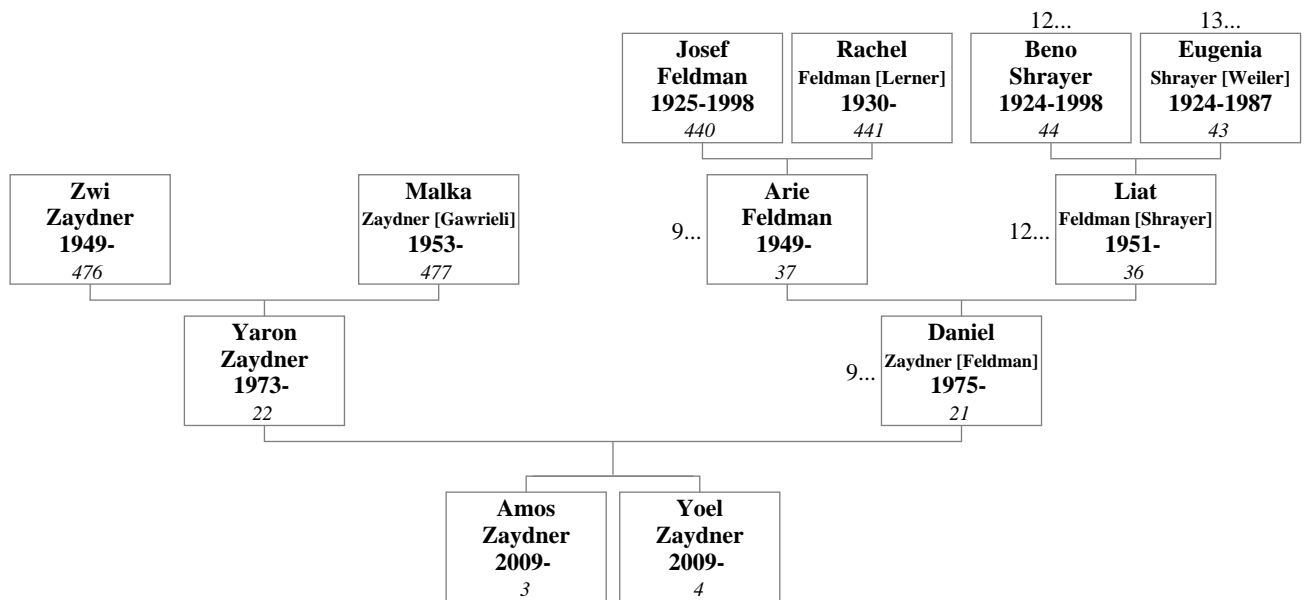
12...
13...

**Josef Feldman 1925-1998**
*440*

**Rachel Feldman [Lerner] 1930-**
*441*

**Beno Shrayer 1924-1998**
*44*

**Eugenia Shrayer [Weiler] 1924-1987**
*43*

**Zwi Zaydner 1949-**
*476*

**Malka Zaydner [Gawrieli] 1953-**
*477*

9...
**Arie Feldman 1949-**
*37*

12...
**Liat Feldman [Shrayer] 1951-**
*36*

**Yaron Zaydner 1973-**
*22*

9...
**Daniel Zaydner [Feldman] 1975-**
*21*

**Amos Zaydner 2009-**
*3*

**Yoel Zaydner 2009-**
*4*